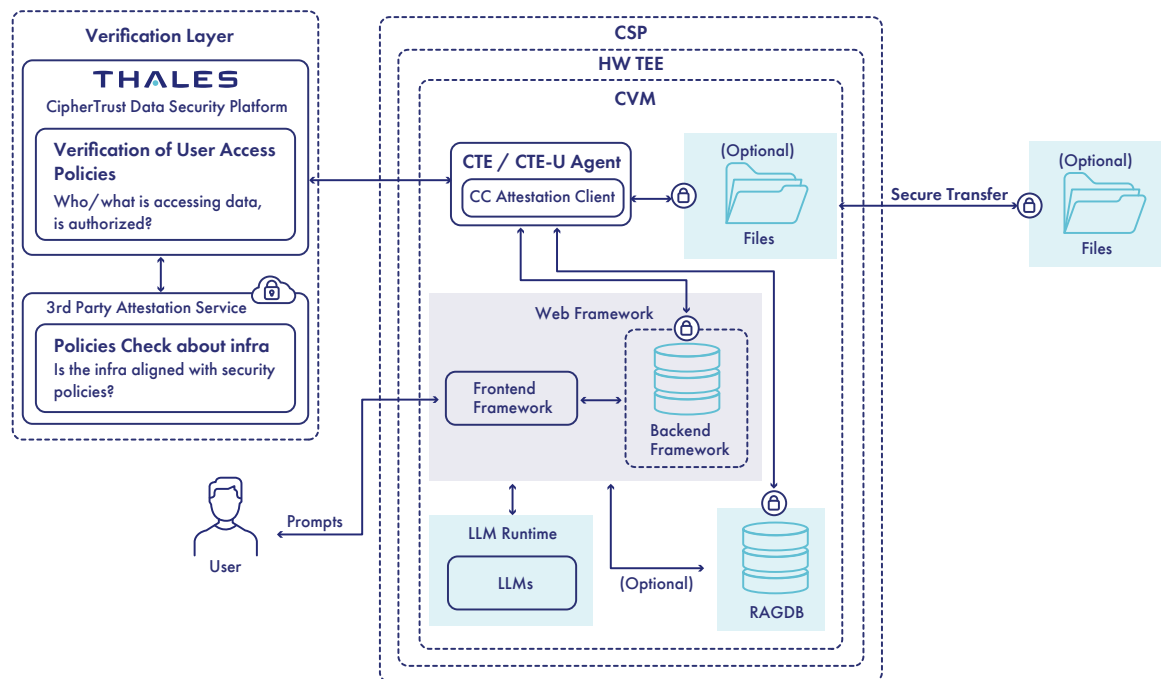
Verification Layer

THALES
CipherTrust Data Security Platform

Verification of User Access Policies
Who/ what is accessing data, is authorized?

3rd Party Attestation Service

Policies Check about infra
Is the infra aligned with security policies?

CSP

HW TEE

CVM

CTE / CTE-U Agent

CC Attestation Client

(Optional)
Files

Secure Transfer

(Optional)
Files

Web Framework

Frontend Framework

Backend Framework

User

Prompts

LLM Runtime

LLMs

(Optional)

RAGDB